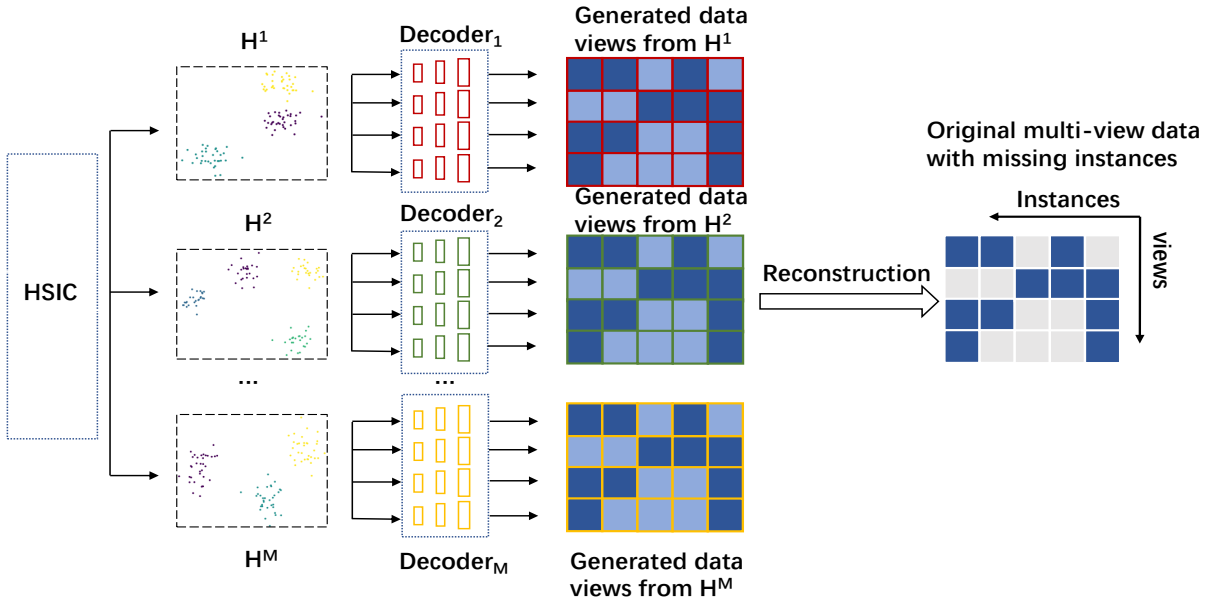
$H^1$

Decoder$_1$

Generated data views from $H^1$

Original multi-view data with missing instances

Instances

views

HSIC

$H^2$

Decoder$_2$

Generated data views from $H^2$

Reconstruction

...

...

$H^M$

Decoder$_M$

Generated data views from $H^M$